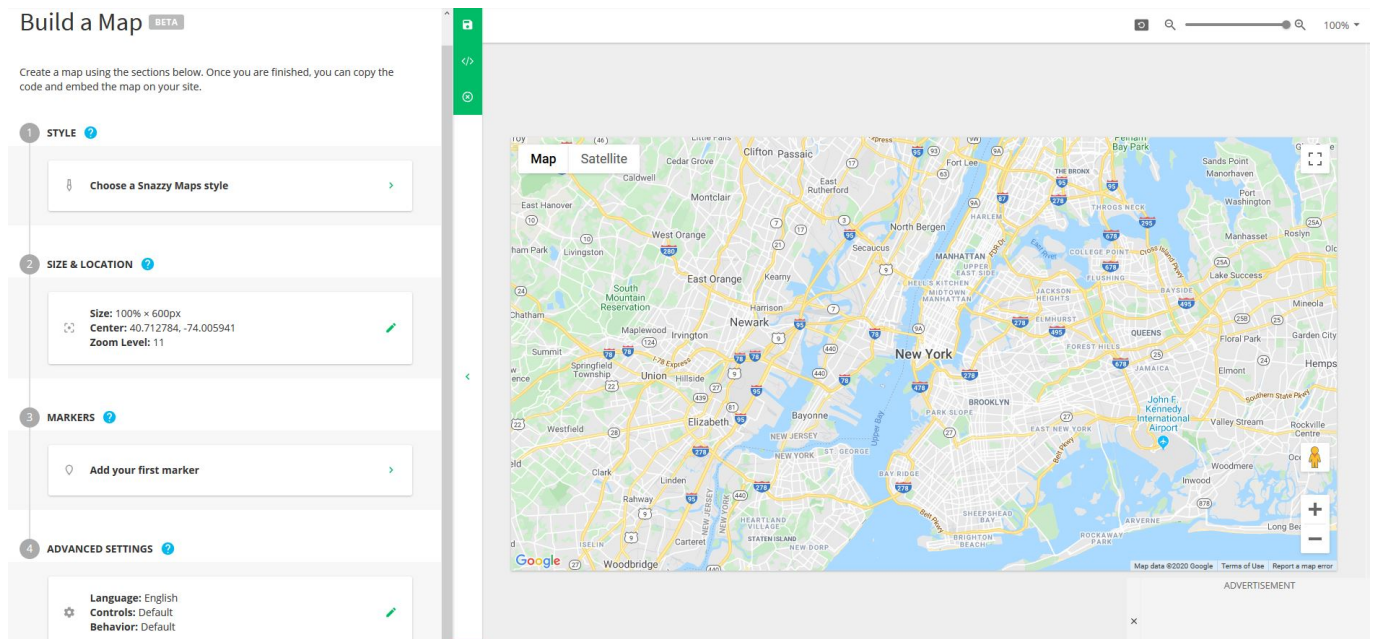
Build a Map BETA

Create a map using the sections below. Once you are finished, you can copy the code and embed the map on your site.

1 STYLE ?

Choose a Snazzy Maps style

2 SIZE & LOCATION ?

Size: 100% × 600px
Center: 40.712784, -74.005941
Zoom Level: 11

3 MARKERS ?

Add your first marker

4 ADVANCED SETTINGS ?

Language: English
Controls: Default
Behavior: Default

100%

Map Satellite

Clifton Passaic Cedar Grove Caldwell Montclair East Rutherford East Hanover West Orange North Bergen Secaucus Livingston East Orange Kearny South Mountain Reservation Harrison Newark Chatham Maplewood Irvington Summit Springfield Township Union Hillside Bayonne Elizabeth Westfield Clark Linden Rahway Carteret Woodbridge Iselin Fort Lee Harlem Manhattan Upper East Side Hell's Kitchen Midtown Manhattan New York The Bronx Throgs Neck College Point Flushing Jackson Heights Elmhurst Queens Forest Hills Jamaica Brooklyn Park Slope East New York Bay Ridge Sheepshead Bay Brighton Beach Rockaway Park Arverne John F. Kennedy International Airport Valley Stream Rockville Centre Woodmere Inwood Long Beach Elmont Floral Park Garden City Hemps Mineola Lake Success Manhasset Roslyn Port Washington Sands Point Manorhaven Bay Park New Jersey New York St. George Staten Island Heartland Village New Dorp

Map data ©2020 Google Terms of Use Report a map error

ADVERTISEMENT